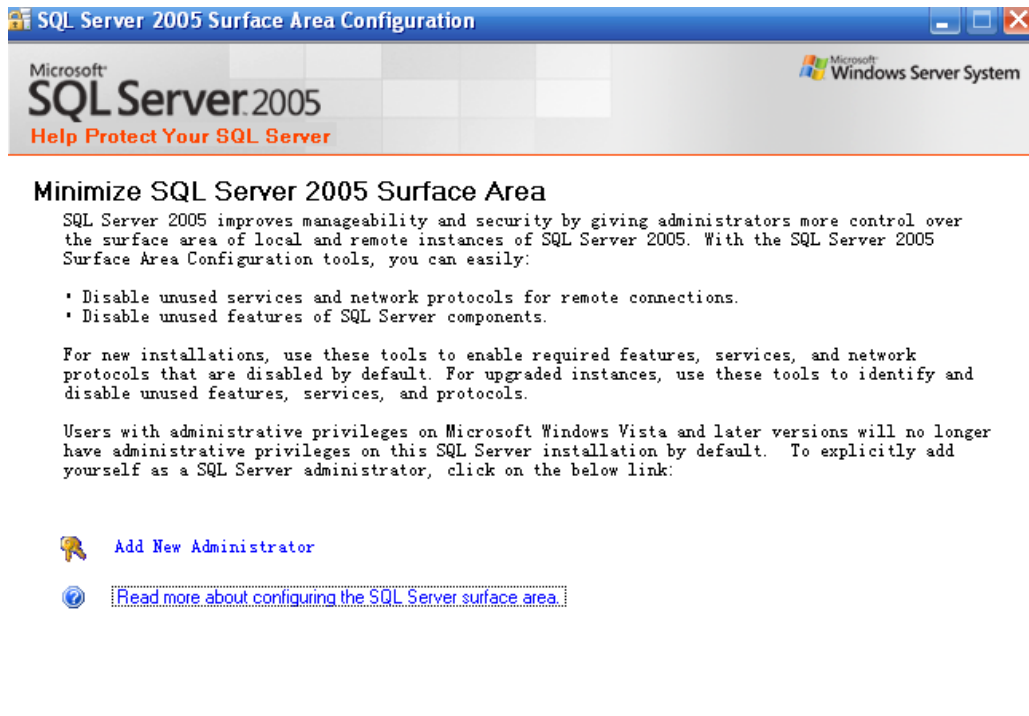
SQL Server 2005 Surface Area Configuration

Microsoft
SQL Server 2005
Help Protect Your SQL Server

Microsoft Windows Server System

Minimize SQL Server 2005 Surface Area

SQL Server 2005 improves manageability and security by giving administrators more control over the surface area of local and remote instances of SQL Server 2005. With the SQL Server 2005 Surface Area Configuration tools, you can easily:

• Disable unused services and network protocols for remote connections.
• Disable unused features of SQL Server components.

For new installations, use these tools to enable required features, services, and network protocols that are disabled by default. For upgraded instances, use these tools to identify and disable unused features, services, and protocols.

Users with administrative privileges on Microsoft Windows Vista and later versions will no longer have administrative privileges on this SQL Server installation by default. To explicitly add yourself as a SQL Server administrator, click on the below link:

Add New Administrator

Read more about configuring the SQL Server surface area.